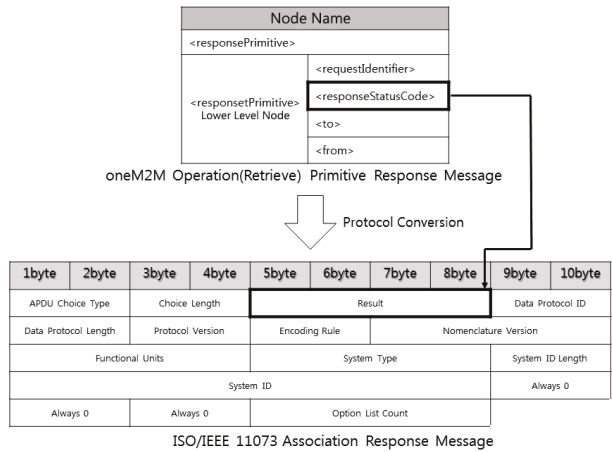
| Node Name | |
|---|---|
| <responsePrimitive> | |
| <responsetPrimitive> Lower Level Node | <requestIdentifier> |
| | <responseStatusCode> |
| | <to> |
| | <from> |

oneM2M Operation(Retrieve) Primitive Response Message

Protocol Conversion

| 1byte | 2byte | 3byte | 4byte | 5byte | 6byte | 7byte | 8byte | 9byte | 10byte |
|---|---|---|---|---|---|---|---|---|---|
| APDU Choice Type | | Choice Length | | Result | | | | Data Protocol ID | |
| Data Protocol Length | | Protocol Version | | Encoding Rule | | Nomenclature Version | | | |
| Functional Units | | | | System Type | | | | System ID Length | |
| System ID | | | | | | | | Always 0 | |
| Always 0 | | Always 0 | | Option List Count | | | | | |

ISO/IEEE 11073 Association Response Message